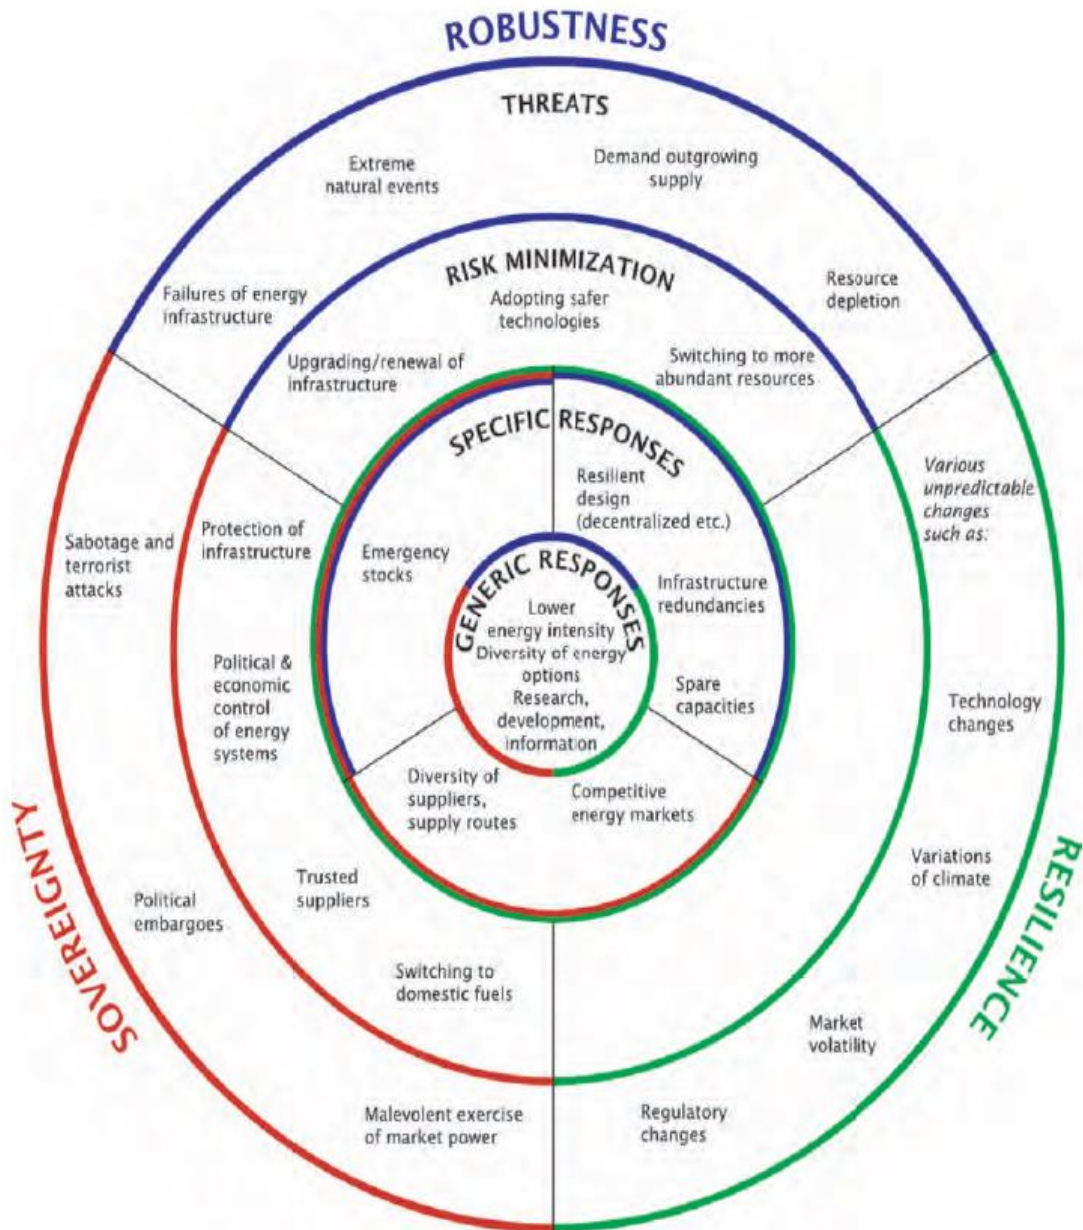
ROBUSTNESS

THREATS

Extreme natural events

Demand outgrowing supply

Failures of energy infrastructure

RISK MINIMIZATION

Adopting safer technologies

Resource depletion

Upgrading/renewal of infrastructure

Switching to more abundant resources

SPECIFIC RESPONSES

Resilient design (decentralized etc.)

Various unpredictable changes such as:

Sabotage and terrorist attacks

Protection of infrastructure

Emergency stocks

GENERIC RESPONSES

Lower energy intensity

Diversity of energy options

Research, development, information

Infrastructure redundancies

Spare capacities

Political & economic control of energy systems

Technology changes

Diversity of suppliers, supply routes

Competitive energy markets

Trusted suppliers

Political embargoes

Variations of climate

Switching to domestic fuels

Market volatility

Malevolent exercise of market power

Regulatory changes

SOVEREIGNTY

RESILIENCE